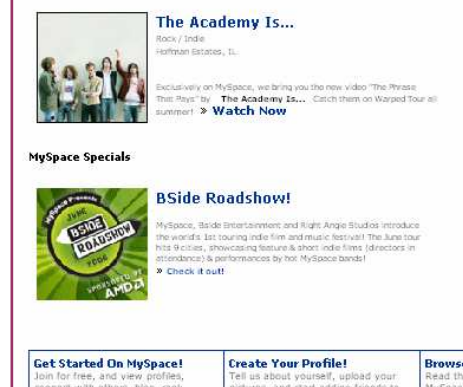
The Academy Is...

Rock / Indie
Hoffman Estates, IL

Exclusively on MySpace, we bring you the new video "The Phrase That Pays" by The Academy Is... Catch them on Warped Tour all summer! » Watch Now

MySpace Specials

MySpace Presents
JUNE
BSIDE
ROADSHOW
2006
SPONSORED BY
AMD

BSide Roadshow!

MySpace, Bside Entertainment and Right Angle Studios introduce the world's 1st touring indie film and music festival! The June tour hits 9 cities, showcasing feature & short indie films (directors in attendance) & performances by hot MySpace bands!
» Check it out!

Get Started On MySpace!
Join for free, and view profiles, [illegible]

Create Your Profile!
Tell us about yourself, upload your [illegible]

Brows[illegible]
Read th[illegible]